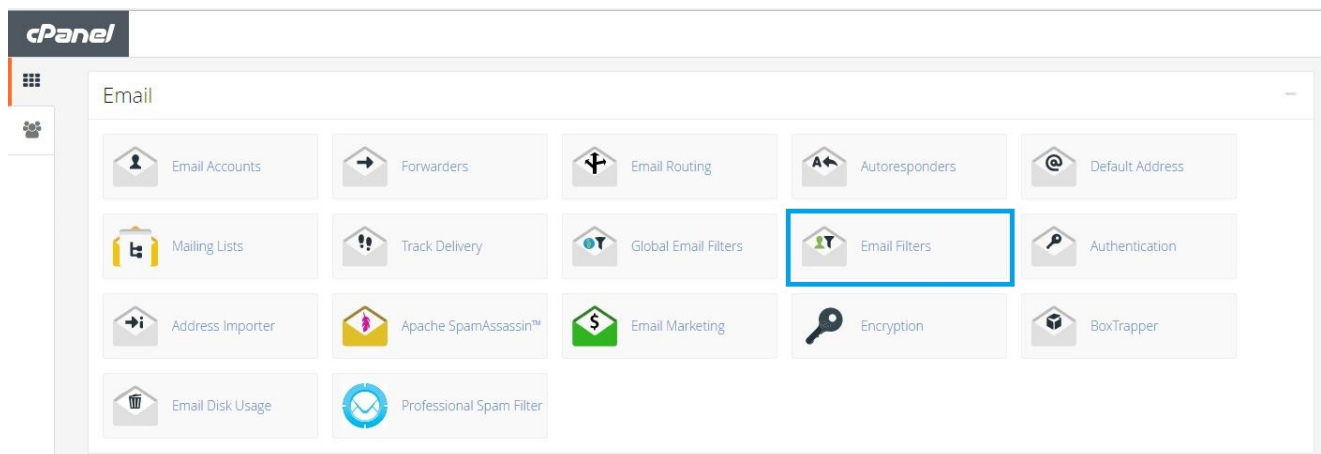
cPanel

Email

Email Accounts
Forwarders
Email Routing
Autoresponders
Default Address
Mailing Lists
Track Delivery
Global Email Filters
Email Filters
Authentication
Address Importer
Apache SpamAssassin™
Email Marketing
Encryption
BoxTrapper
Email Disk Usage
Professional Spam Filter